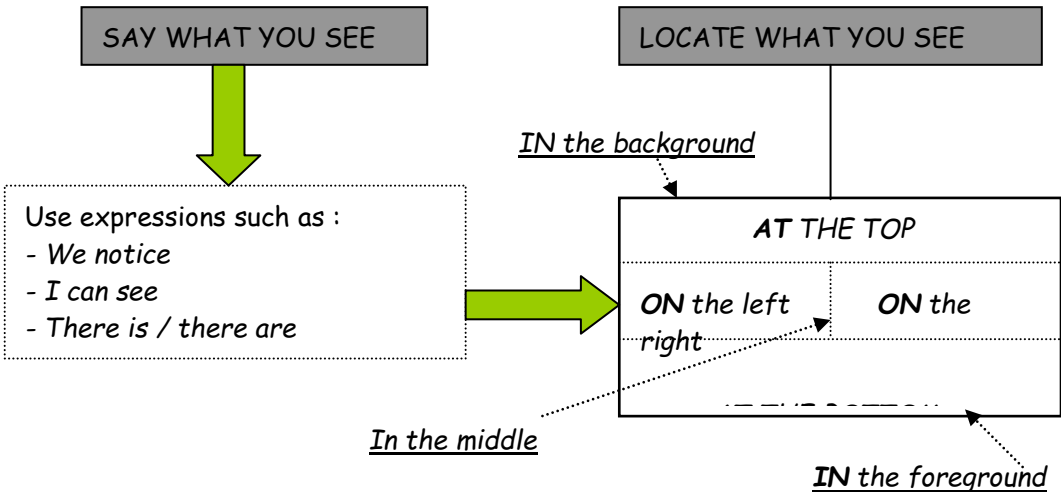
SAY WHAT YOU SEE

LOCATE WHAT YOU SEE

IN the background

Use expressions such as :
- We notice
- I can see
- There is / there are

AT THE TOP

ON the left

ON the right

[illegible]

In the middle

IN the foreground